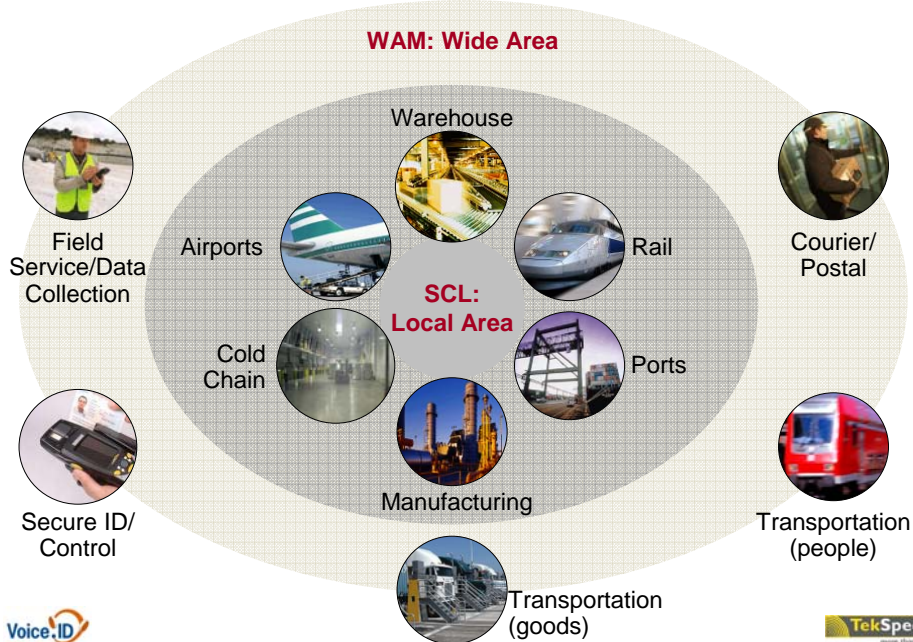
WAM: Wide Area

Warehouse

Airports

Rail

SCL: Local Area

Cold Chain

Ports

Manufacturing

Field Service/Data Collection

Courier/ Postal

Secure ID/ Control

Transportation (people)

Transportation (goods)

Voice ID

TekSpe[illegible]